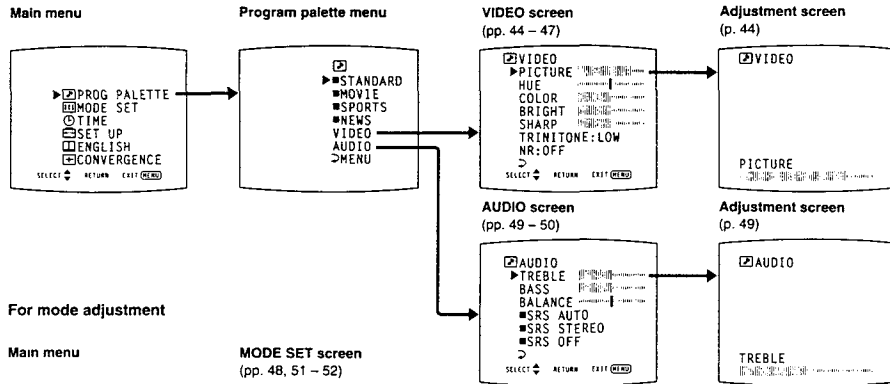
Main menu

▶PROG PALETTE
MODE SET
TIME
SET UP
ENGLISH
CONVERGENCE
SELECT ⇕ RETURN EXIT MENU

Program palette menu

▶■STANDARD
■MOVIE
■SPORTS
■NEWS
VIDEO
AUDIO
MENU

VIDEO screen
(pp. 44 – 47)

VIDEO
▶PICTURE
HUE
COLOR
BRIGHT
SHARP
TRINITONE:LOW
NR:OFF
SELECT ⇕ RETURN EXIT MENU

Adjustment screen
(p. 44)

VIDEO

PICTURE

AUDIO screen
(pp. 49 – 50)

AUDIO
▶TREBLE
BASS
BALANCE
■SRS AUTO
■SRS STEREO
■SRS OFF
SELECT ⇕ RETURN EXIT MENU

Adjustment screen
(p. 49)

AUDIO

TREBLE

For mode adjustment

Main menu

MODE SET screen
(pp. 48, 51 – 52)